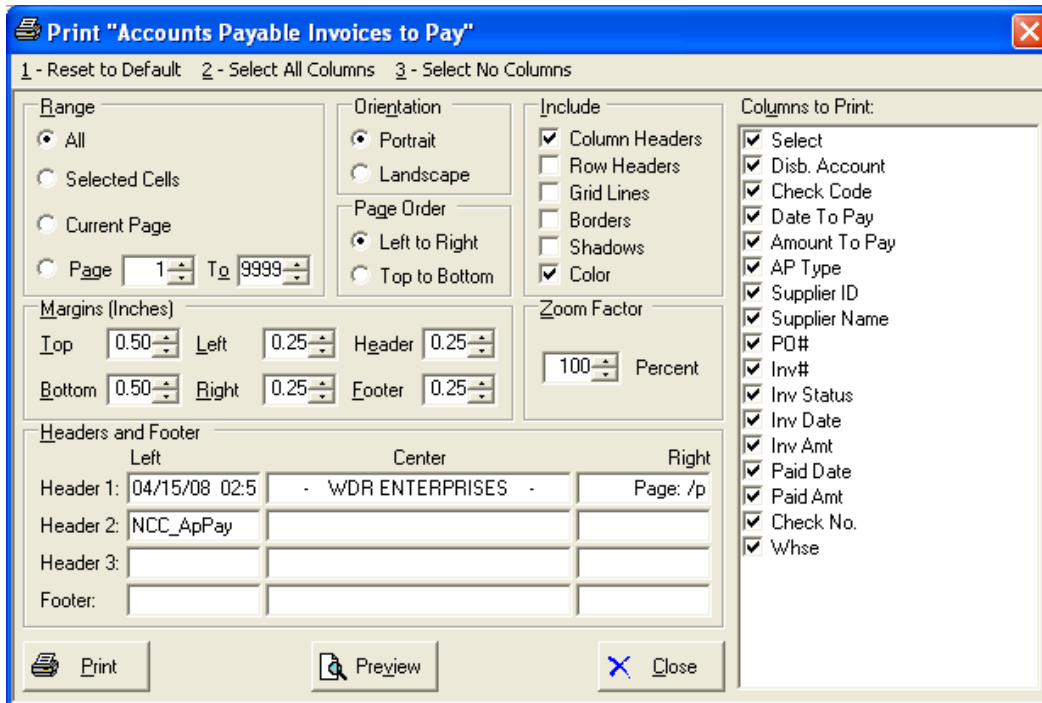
Print "Accounts Payable Invoices to Pay"

1 - Reset to Default 2 - Select All Columns 3 - Select No Columns

Range
All
Selected Cells
Current Page
Page 1 To 9999

Orientation
Portrait
Landscape

Page Order
Left to Right
Top to Bottom

Include
Column Headers
Row Headers
Grid Lines
Borders
Shadows
Color

Columns to Print:
Select
Disb. Account
Check Code
Date To Pay
Amount To Pay
AP Type
Supplier ID
Supplier Name
PO#
Inv#
Inv Status
Inv Date
Inv Amt
Paid Date
Paid Amt
Check No.
Whse

Margins (Inches)
Top 0.50 Left 0.25 Header 0.25
Bottom 0.50 Right 0.25 Footer 0.25

Zoom Factor
100 Percent

Headers and Footer

| | Left | Center | Right |
|---|---|---|---|
| Header 1: | 04/15/08 02:5 | - WDR ENTERPRISES - | Page: /p |
| Header 2: | NCC_ApPay | | |
| Header 3: | | | |
| Footer: | | | |

Print Preview Close